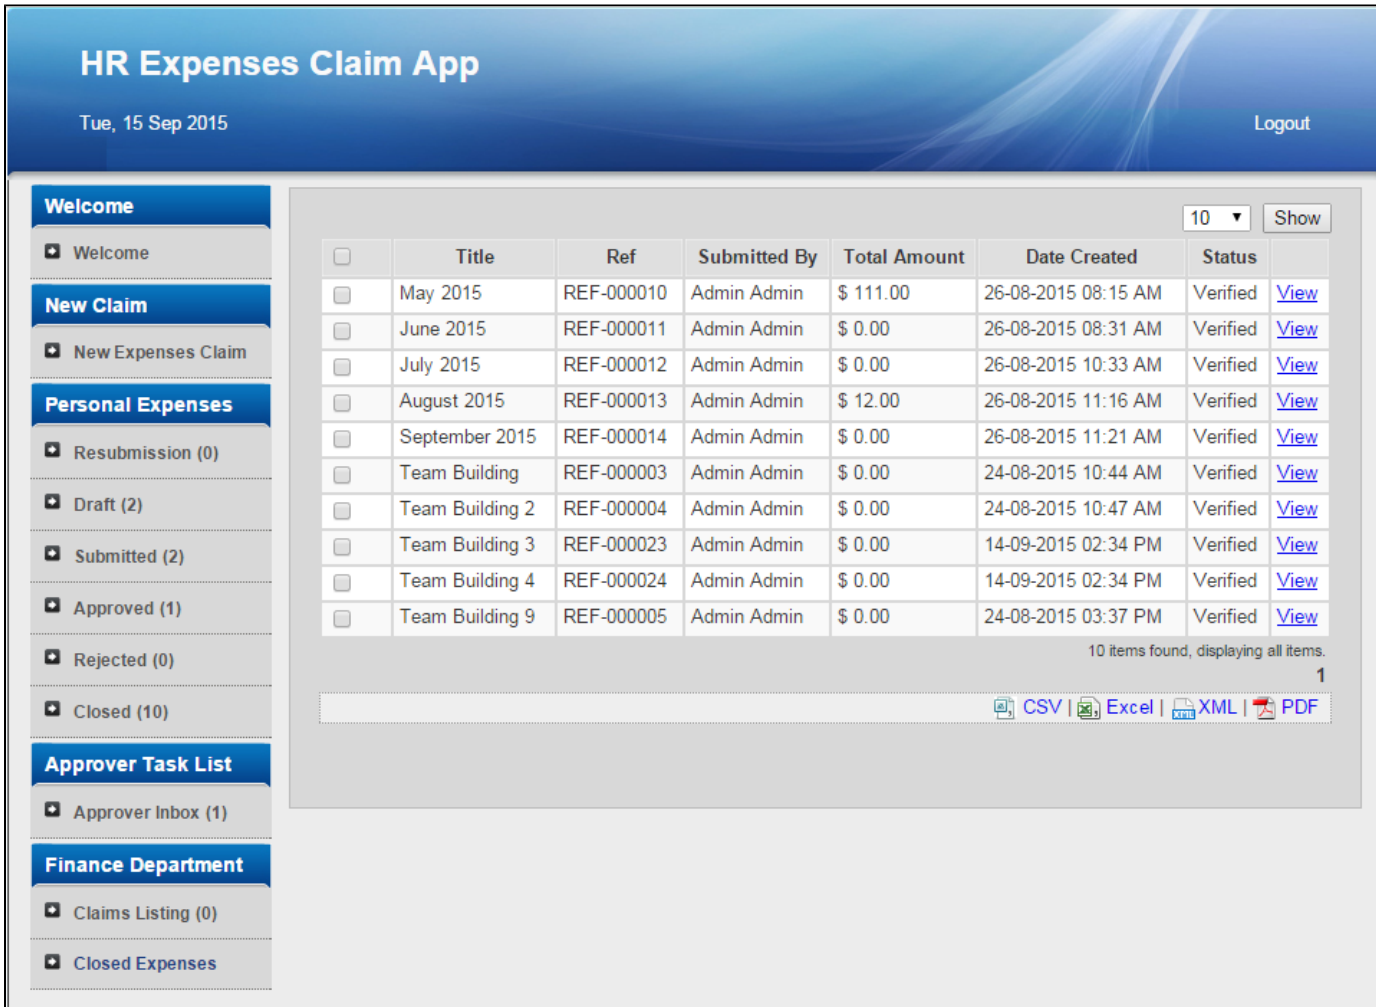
HR Expenses Claim App

Tue, 15 Sep 2015

Logout

Welcome

Welcome

New Claim

New Expenses Claim

Personal Expenses

Resubmission (0)

Draft (2)

Submitted (2)

Approved (1)

Rejected (0)

Closed (10)

Approver Task List

Approver Inbox (1)

Finance Department

Claims Listing (0)

Closed Expenses

10 ▼ Show

| | Title | Ref | Submitted By | Total Amount | Date Created | Status | |
|---|---|---|---|---|---|---|---|
| | May 2015 | REF-000010 | Admin Admin | $ 111.00 | 26-08-2015 08:15 AM | Verified | View |
| | June 2015 | REF-000011 | Admin Admin | $ 0.00 | 26-08-2015 08:31 AM | Verified | View |
| | July 2015 | REF-000012 | Admin Admin | $ 0.00 | 26-08-2015 10:33 AM | Verified | View |
| | August 2015 | REF-000013 | Admin Admin | $ 12.00 | 26-08-2015 11:16 AM | Verified | View |
| | September 2015 | REF-000014 | Admin Admin | $ 0.00 | 26-08-2015 11:21 AM | Verified | View |
| | Team Building | REF-000003 | Admin Admin | $ 0.00 | 24-08-2015 10:44 AM | Verified | View |
| | Team Building 2 | REF-000004 | Admin Admin | $ 0.00 | 24-08-2015 10:47 AM | Verified | View |
| | Team Building 3 | REF-000023 | Admin Admin | $ 0.00 | 14-09-2015 02:34 PM | Verified | View |
| | Team Building 4 | REF-000024 | Admin Admin | $ 0.00 | 14-09-2015 02:34 PM | Verified | View |
| | Team Building 9 | REF-000005 | Admin Admin | $ 0.00 | 24-08-2015 03:37 PM | Verified | View |

10 items found, displaying all items.

1

CSV | Excel | XML | PDF